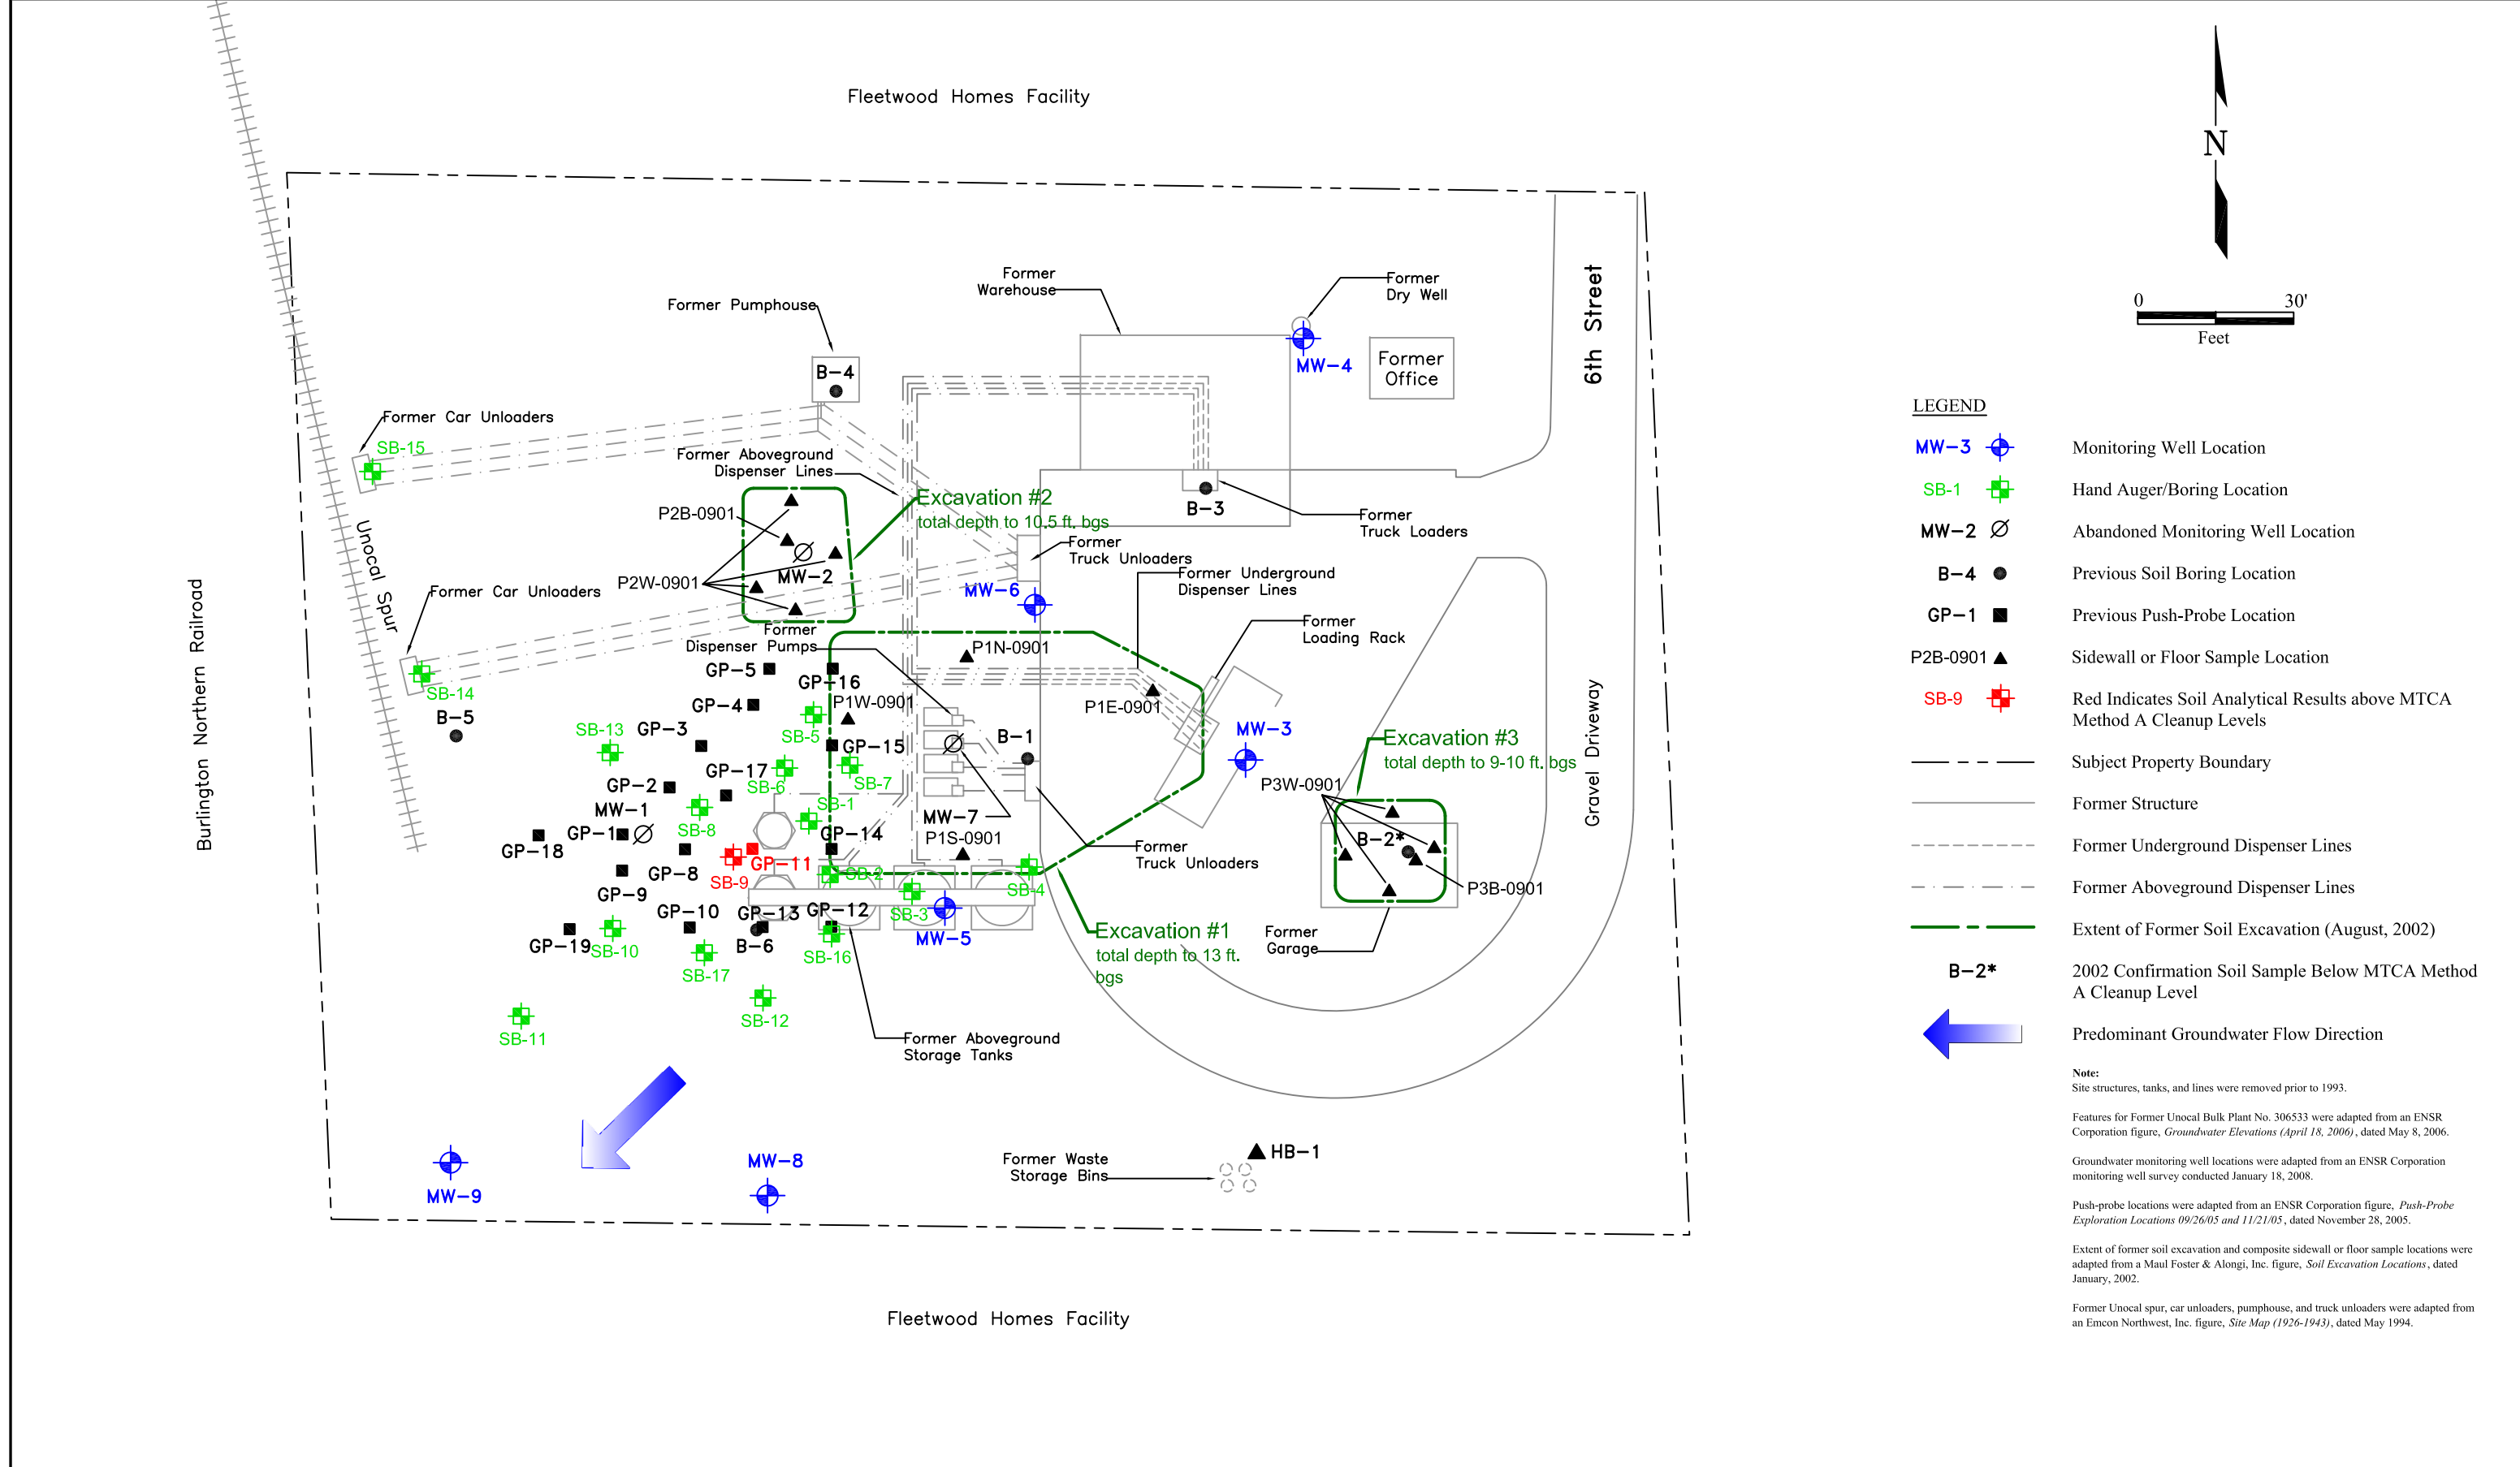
Fleetwood Homes Facility

N

0 30'
Feet

Former Pumphouse

Former Warehouse

Former Dry Well

MW-4

Former Office

6th Street

B-4

Former Car Unloaders

SB-15

Former Aboveground Dispenser Lines

Excavation #2
total depth to 10.5 ft. bgs

B-3

Former Truck Loaders

P2B-0901

MW-2

P2W-0901

Former Truck Unloaders

Former Underground Dispenser Lines

Unocal Spur

Former Car Unloaders

MW-6

Former Dispenser Pumps

Former Loading Rack

Burlington Northern Railroad

SB-14

B-5

GP-5

P1N-0901

GP-16

P1W-0901

P1E-0901

GP-4

SB-13 GP-3

SB-5

GP-15

B-1

MW-3

Excavation #3
total depth to 9-10 ft. bgs

Gravel Driveway

GP-17

SB-6

SB-7

P3W-0901

GP-2

SB-1

MW-1

SB-8

MW-7

GP-1

GP-14

P1S-0901

B-2*

GP-18

GP-11

Former Truck Unloaders

P3B-0901

SB-9

SB-2

GP-8

GP-9

SB-4

SB-3

GP-10

GP-13

GP-12

Excavation #1
total depth to 13 ft. bgs

Former Garage

MW-5

GP-19

SB-10

B-6

SB-17

SB-16

SB-12

SB-11

Former Aboveground Storage Tanks

MW-8

Former Waste Storage Bins

HB-1

MW-9

Fleetwood Homes Facility

LEGEND

MW-3 Monitoring Well Location

SB-1 Hand Auger/Boring Location

MW-2 Abandoned Monitoring Well Location

B-4 Previous Soil Boring Location

GP-1 Previous Push-Probe Location

P2B-0901 Sidewall or Floor Sample Location

SB-9 Red Indicates Soil Analytical Results above MTCA Method A Cleanup Levels

Subject Property Boundary

Former Structure

Former Underground Dispenser Lines

Former Aboveground Dispenser Lines

Extent of Former Soil Excavation (August, 2002)

B-2* 2002 Confirmation Soil Sample Below MTCA Method A Cleanup Level

Predominant Groundwater Flow Direction

Note:
Site structures, tanks, and lines were removed prior to 1993.

Features for Former Unocal Bulk Plant No. 306533 were adapted from an ENSR Corporation figure, Groundwater Elevations (April 18, 2006), dated May 8, 2006.

Groundwater monitoring well locations were adapted from an ENSR Corporation monitoring well survey conducted January 18, 2008.

Push-probe locations were adapted from an ENSR Corporation figure, Push-Probe Exploration Locations 09/26/05 and 11/21/05, dated November 28, 2005.

Extent of former soil excavation and composite sidewall or floor sample locations were adapted from a Maul Foster & Alongi, Inc. figure, Soil Excavation Locations, dated January, 2002.

Former Unocal spur, car unloaders, pumphouse, and truck unloaders were adapted from an Emcon Northwest, Inc. figure, Site Map (1926-1943), dated May 1994.